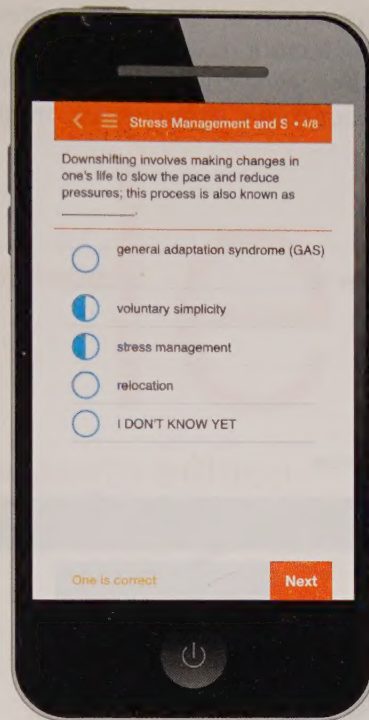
Stress Management and S • 4/8

Downshifting involves making changes in one's life to slow the pace and reduce pressures; this process is also known as ________.

general adaptation syndrome (GAS)

voluntary simplicity

stress management

relocation

I DON'T KNOW YET

One is correct

Next